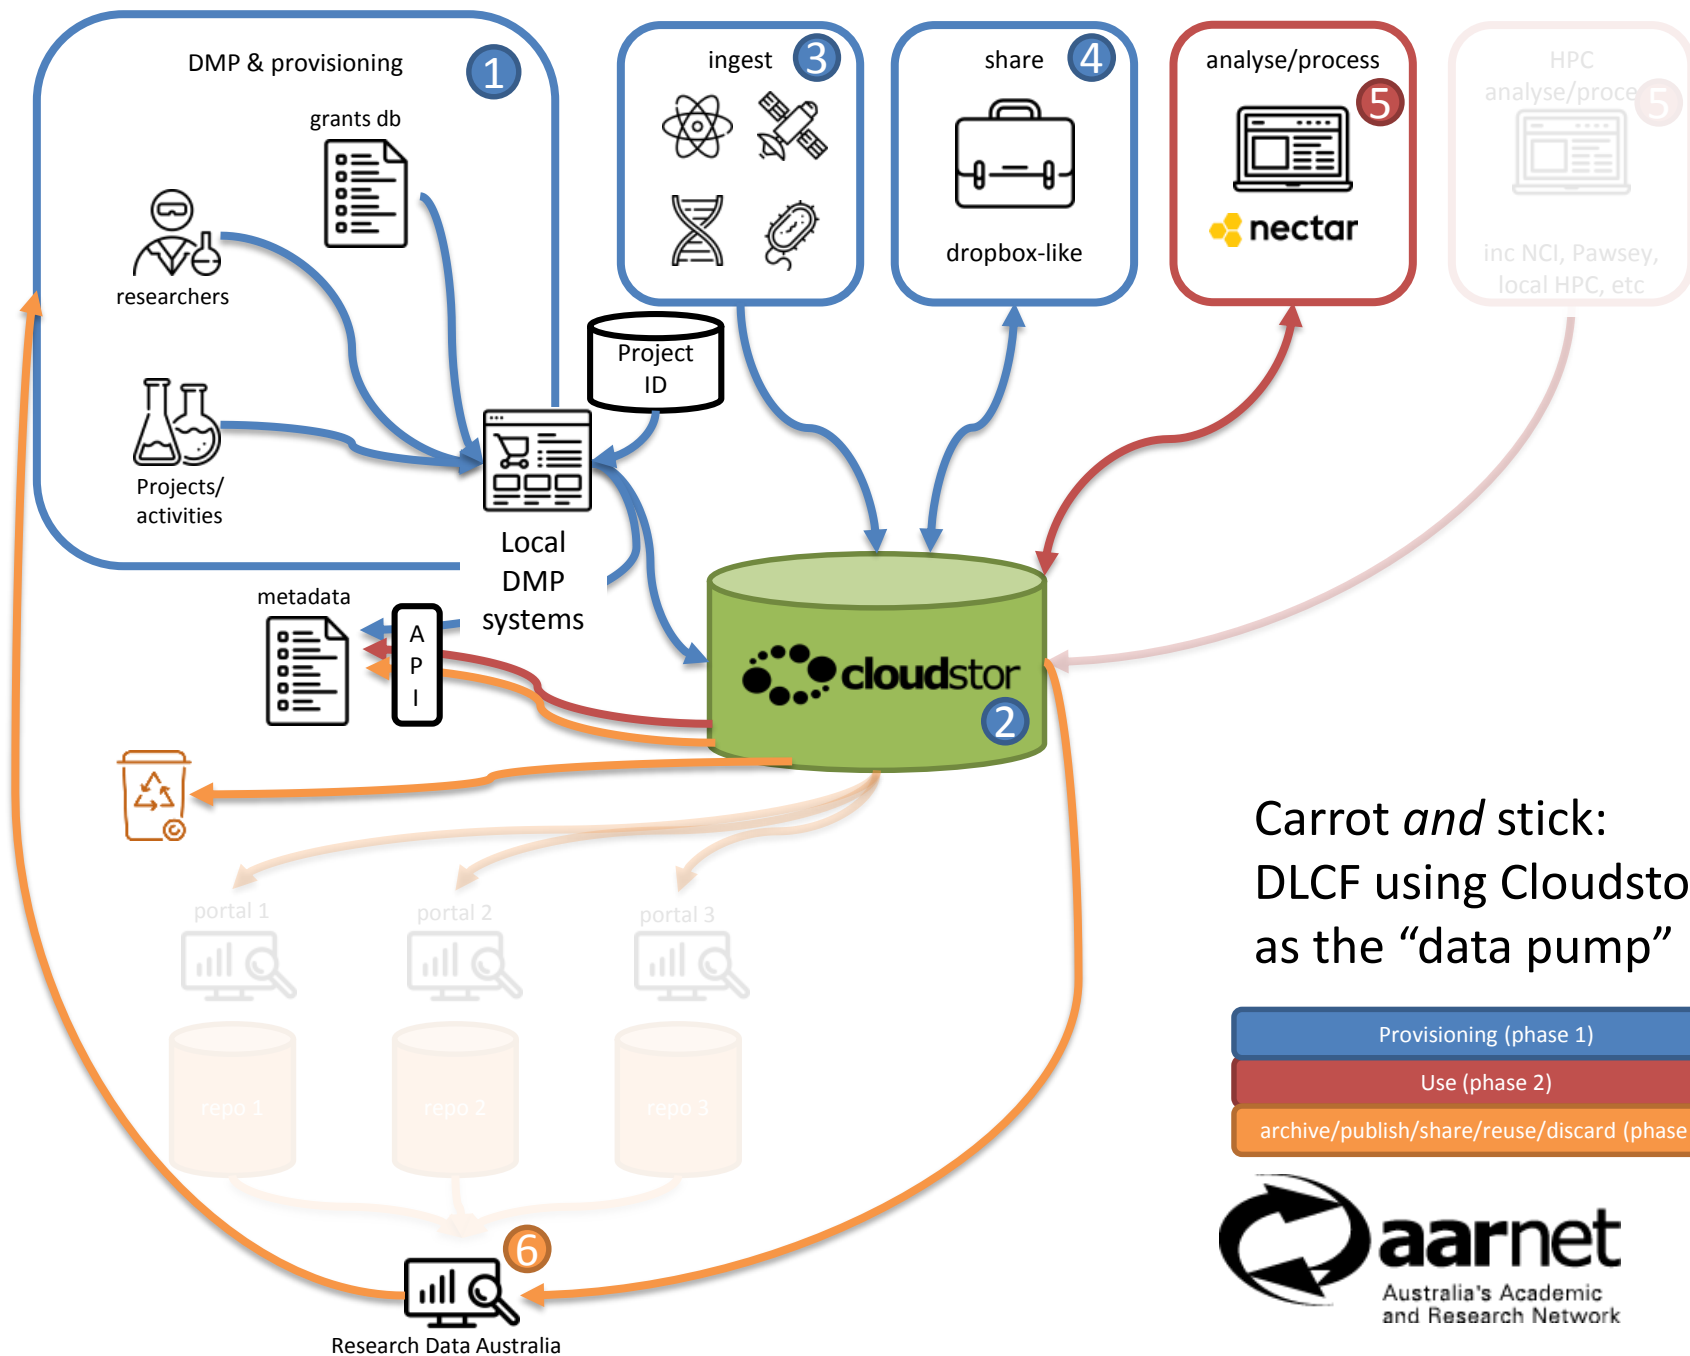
DMP & provisioning 1

grants db

researchers

Projects/ activities

Local DMP systems

Project ID

ingest 3

share 4

dropbox-like

analyse/process 5

nectar

HPC analyse/proce 5

inc NCI, Pawsey, local HPC, etc

metadata

A P I

cloudstor 2

portal 1

portal 2

portal 3

repo 1

repo 2

repo 3

6

Research Data Australia

Carrot *and* stick: DLCF using Cloudsto as the “data pump”

Provisioning (phase 1)

Use (phase 2)

archive/publish/share/reuse/discard (phase

aarnet

Australia's Academic and Research Network